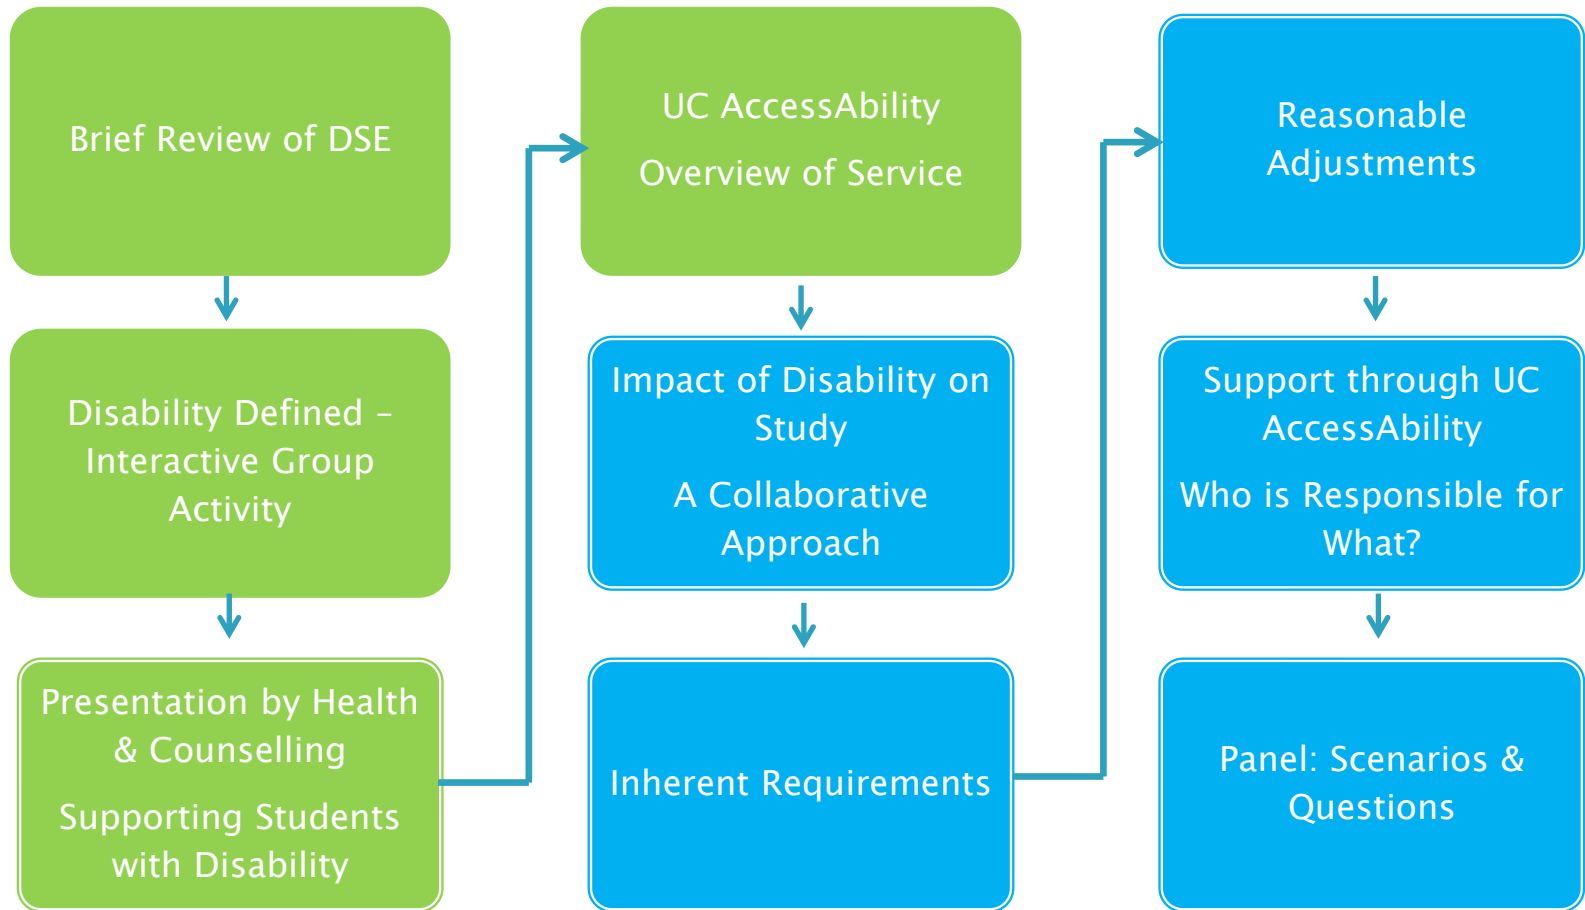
Brief Review of DSE

Disability Defined – Interactive Group Activity

Presentation by Health & Counselling

Supporting Students with Disability

UC AccessAbility

Overview of Service

Impact of Disability on Study

A Collaborative Approach

Inherent Requirements

Reasonable Adjustments

Support through UC AccessAbility

Who is Responsible for What?

Panel: Scenarios & Questions